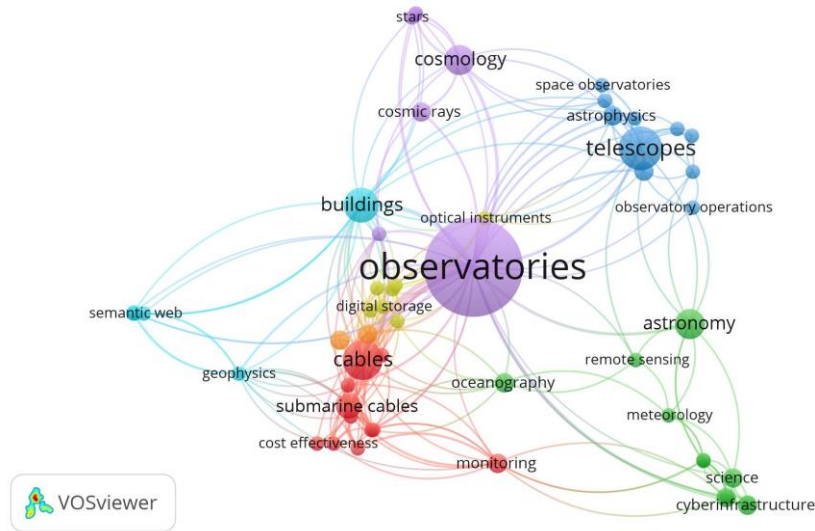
stars
cosmology
space observatories
cosmic rays
astrophysics
telescopes
buildings
optical instruments
observatory operations
observatories
semantic web
digital storage
astronomy
cables
remote sensing
geophysics
oceanography
submarine cables
meteorology
cost effectiveness
monitoring
science
cyberinfrastructure
VOSviewer